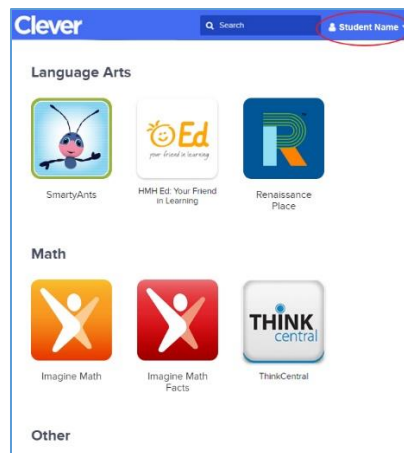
Clever
Search
Student Name

Language Arts

SmartyAnts

Ed
your friend in learning
HMH Ed: Your Friend in Learning

Renaissance Place

Math

Imagine Math

Imagine Math Facts

THINK central
ThinkCentral

Other